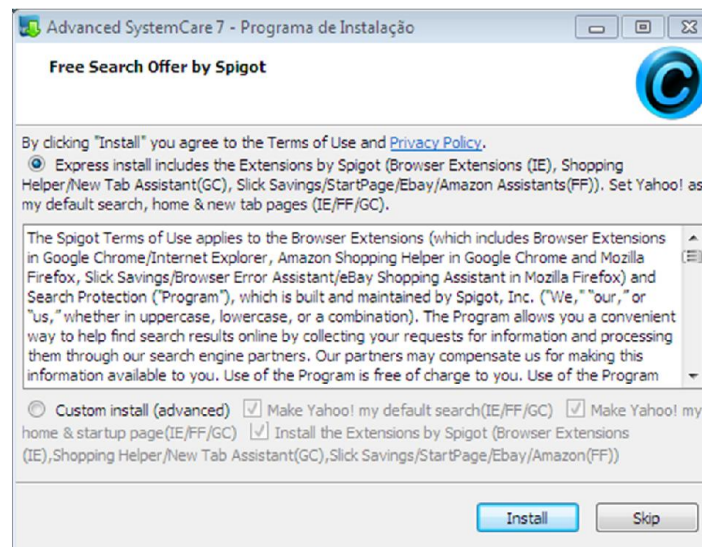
Advanced SystemCare 7 - Programa de Instalação

Free Search Offer by Spigot

By clicking "Install" you agree to the Terms of Use and Privacy Policy.

Express install includes the Extensions by Spigot (Browser Extensions (IE), Shopping Helper/New Tab Assistant(GC), Slick Savings/StartPage/Ebay/Amazon Assistants(FF)). Set Yahoo! as my default search, home & new tab pages (IE/FF/GC).

The Spigot Terms of Use applies to the Browser Extensions (which includes Browser Extensions in Google Chrome/Internet Explorer, Amazon Shopping Helper in Google Chrome and Mozilla Firefox, Slick Savings/Browser Error Assistant/eBay Shopping Assistant in Mozilla Firefox) and Search Protection ("Program"), which is built and maintained by Spigot, Inc. ("We," "our," or "us," whether in uppercase, lowercase, or a combination). The Program allows you a convenient way to help find search results online by collecting your requests for information and processing them through our search engine partners. Our partners may compensate us for making this information available to you. Use of the Program is free of charge to you. Use of the Program

Custom install (advanced) Make Yahoo! my default search(IE/FF/GC) Make Yahoo! my home & startup page(IE/FF/GC) Install the Extensions by Spigot (Browser Extensions (IE),Shopping Helper/New Tab Assistant(GC),Slick Savings/StartPage/Ebay/Amazon(FF))

Install Skip